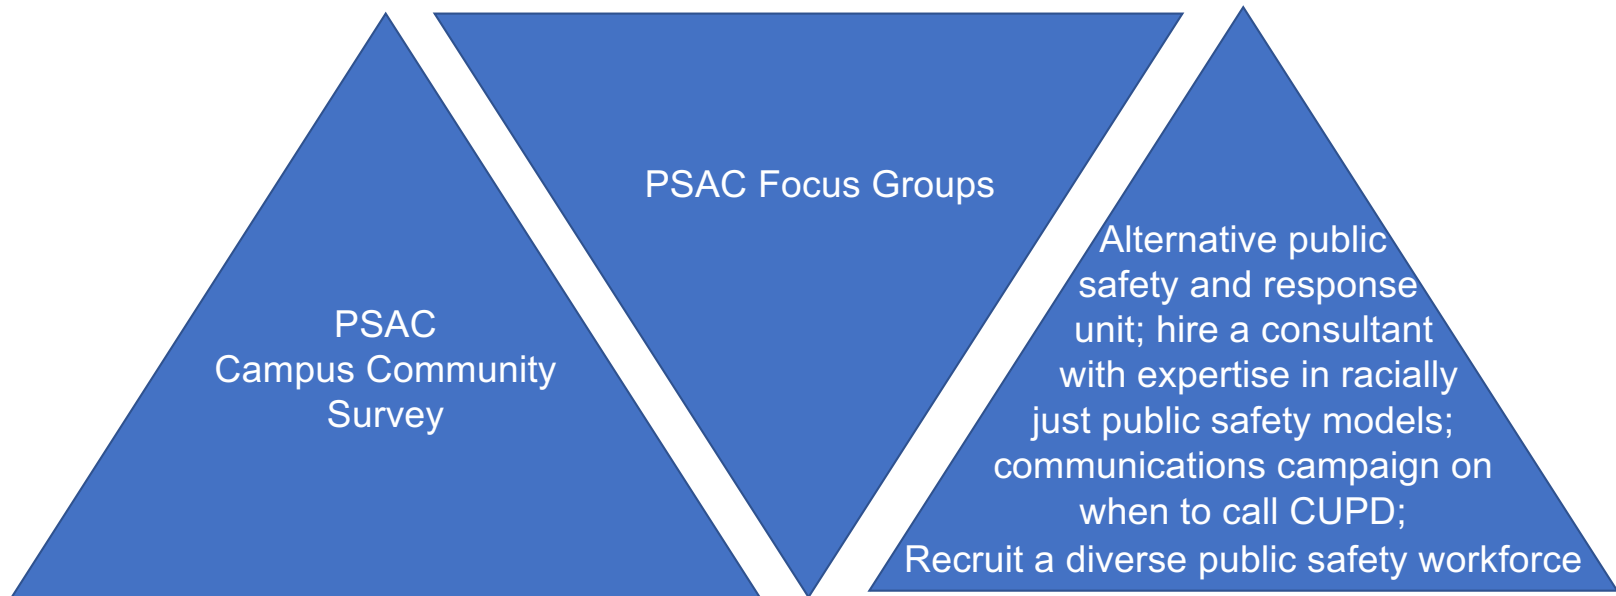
PSAC Campus Community Survey

PSAC Focus Groups

Alternative public safety and response unit; hire a consultant with expertise in racially just public safety models; communications campaign on when to call CUPD; Recruit a diverse public safety workforce